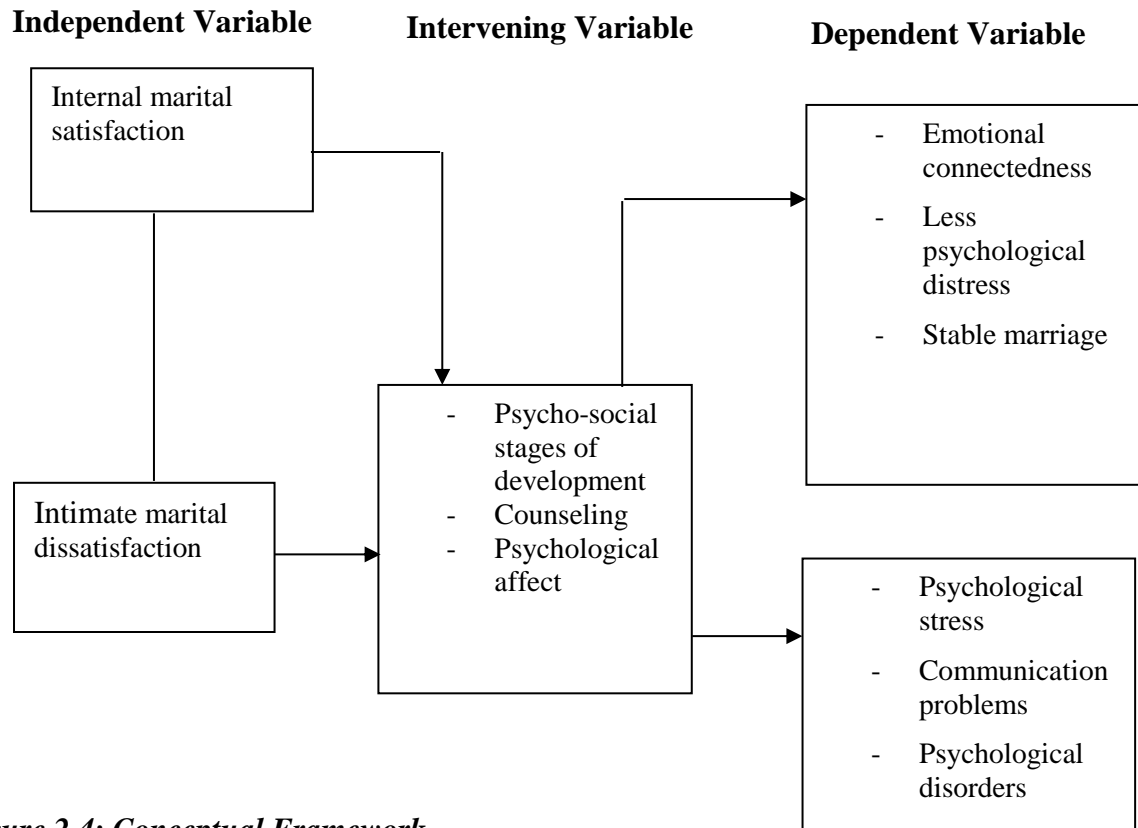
Independent Variable

Intervening Variable

Dependent Variable

Internal marital satisfaction

- Emotional connectedness
- Less psychological distress
- Stable marriage

- Psycho-social stages of development
- Counseling
- Psychological affect

Intimate marital dissatisfaction

- Psychological stress
- Communication problems
- Psychological disorders

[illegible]ure 2.4: Conceptual Framework